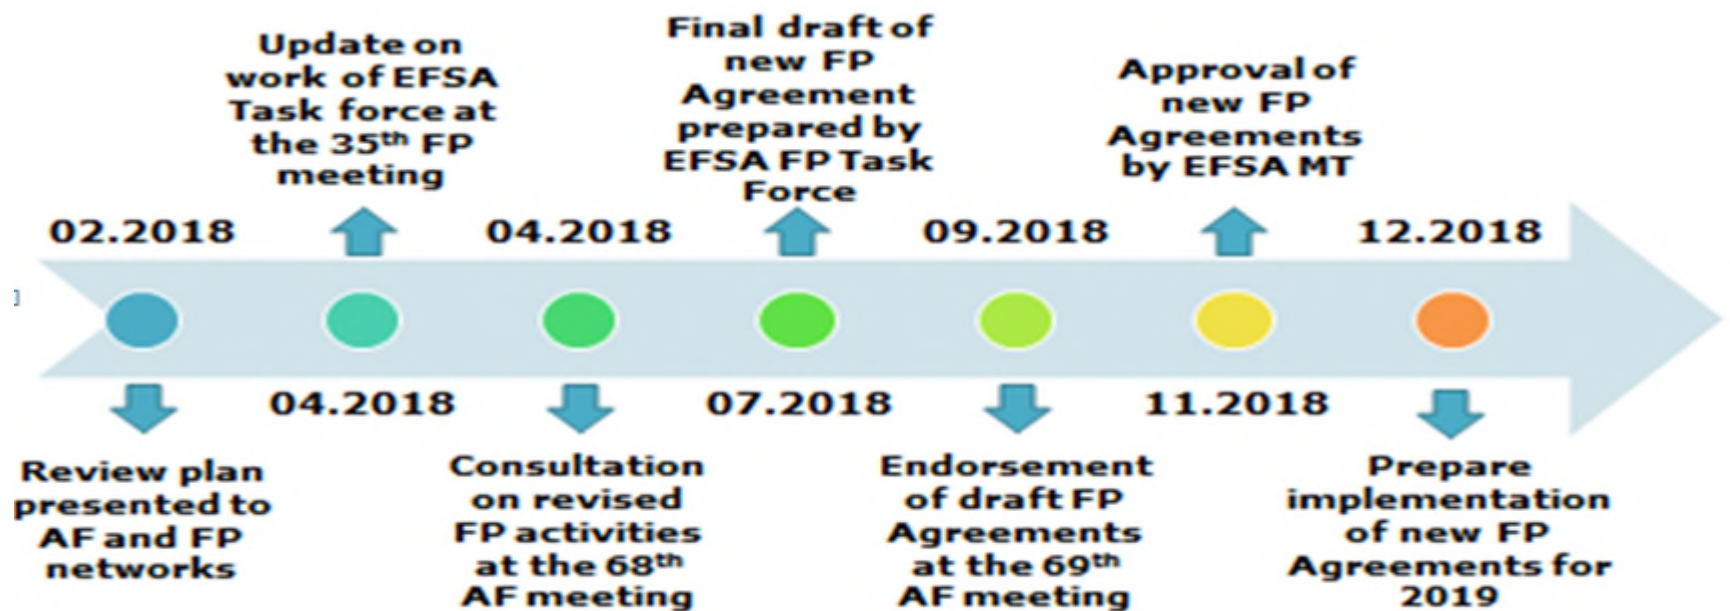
Update on work of EFSA Task force at the 35th FP meeting

Final draft of new FP Agreement prepared by EFSA FP Task Force

Approval of new FP Agreements by EFSA MT

02.2018

04.2018

09.2018

12.2018

04.2018

07.2018

11.2018

Review plan presented to AF and FP networks

Consultation on revised FP activities at the 68th AF meeting

Endorsement of draft FP Agreements at the 69th AF meeting

Prepare implementation of new FP Agreements for 2019